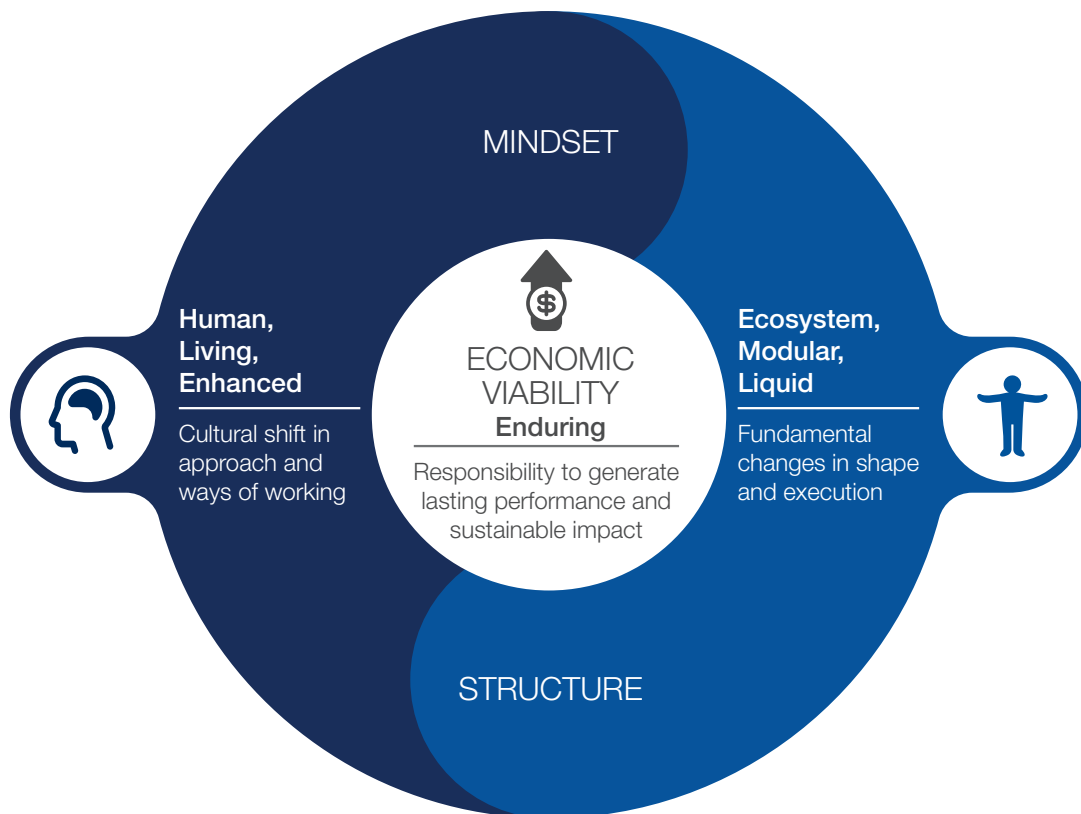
MINDSET

Human, Living, Enhanced

Cultural shift in approach and ways of working

$

ECONOMIC VIABILITY
Enduring

Responsibility to generate lasting performance and sustainable impact

Ecosystem, Modular, Liquid

Fundamental changes in shape and execution

STRUCTURE